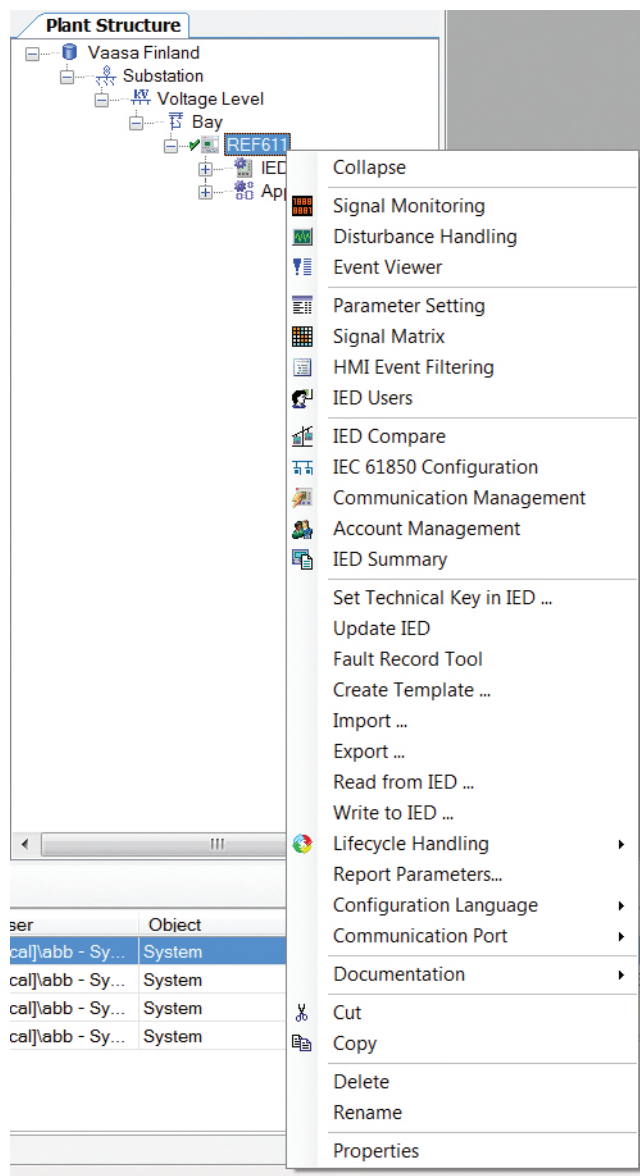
Plant Structure

Vaasa Finland
Substation
Voltage Level
Bay
REF611
IED
App

Collapse
Signal Monitoring
Disturbance Handling
Event Viewer
Parameter Setting
Signal Matrix
HMI Event Filtering
IED Users
IED Compare
IEC 61850 Configuration
Communication Management
Account Management
IED Summary
Set Technical Key in IED ...
Update IED
Fault Record Tool
Create Template ...
Import ...
Export ...
Read from IED ...
Write to IED ...
Lifecycle Handling
Report Parameters...
Configuration Language
Communication Port
Documentation
Cut
Copy
Delete
Rename
Properties

III

| ser | Object |
|---|---|
| cal]\abb - Sy... | System |
| cal]\abb - Sy... | System |
| cal]\abb - Sy... | System |
| cal]\abb - Sy... | System |